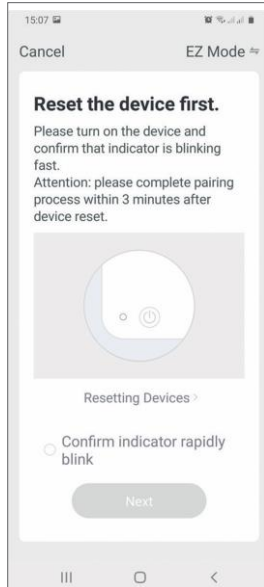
15:07

Cancel

EZ Mode ⇌

Reset the device first.

Please turn on the device and confirm that indicator is blinking fast.
Attention: please complete pairing process within 3 minutes after device reset.

Resetting Devices >

Confirm indicator rapidly blink

Next

|||
○
<